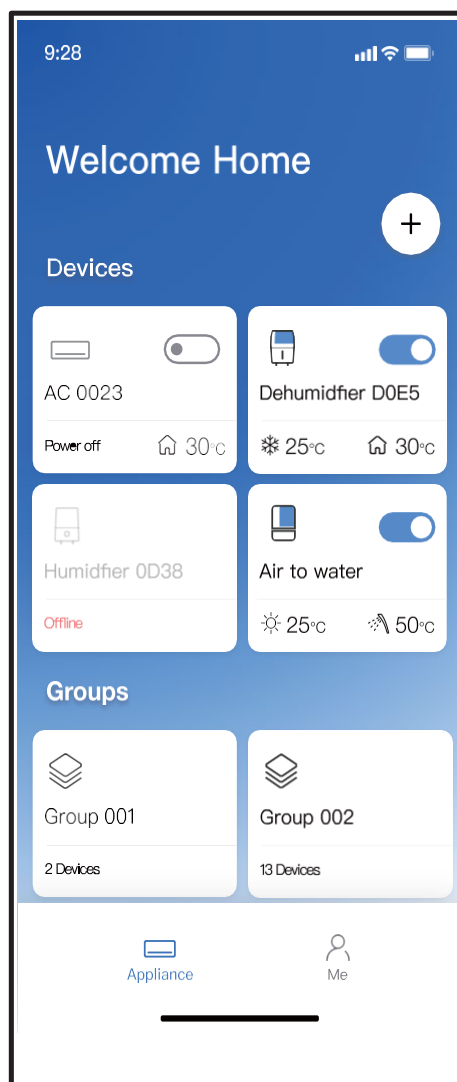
9:28

Welcome Home

+

Devices

AC 0023

Power off 30°C

Dehumidfier D0E5

25°C 30°C

Humidfier 0D38

Offline

Air to water

25°C 50°C

Groups

Group 001

2 Devices

Group 002

13 Devices

Appliance

Me